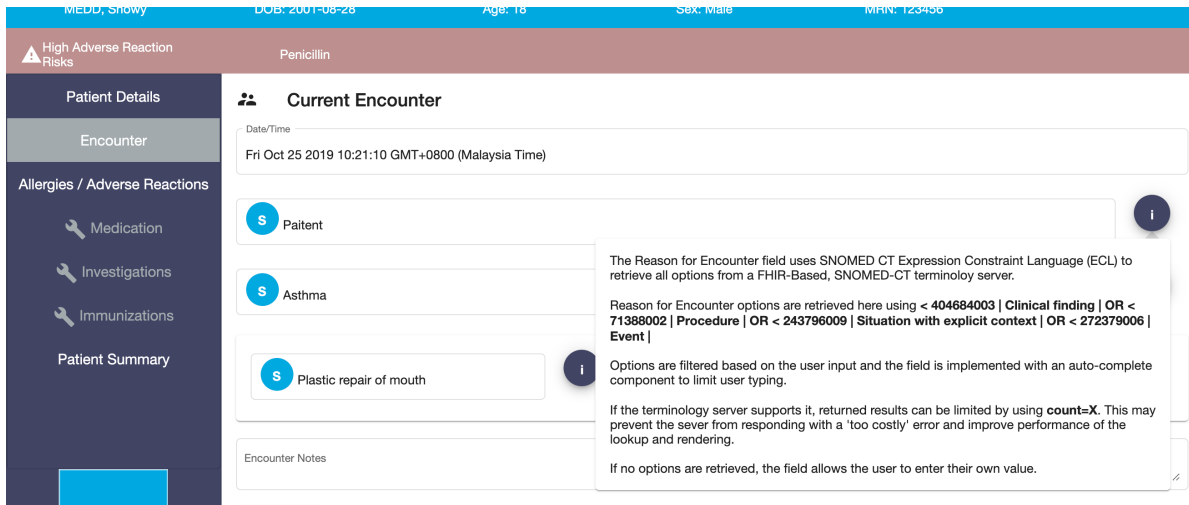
MEDD, Snowy DOB: 2001-08-28 Age: 18 Sex: Male MRN: 123456

High Adverse Reaction Risks Penicillin

Patient Details
Encounter
Allergies / Adverse Reactions
Medication
Investigations
Immunizations
Patient Summary

Current Encounter

Date/Time
Fri Oct 25 2019 10:21:10 GMT+0800 (Malaysia Time)

S Paitent

S Asthma

S Plastic repair of mouth

Encounter Notes

i

i

The Reason for Encounter field uses SNOMED CT Expression Constraint Language (ECL) to retrieve all options from a FHIR-Based, SNOMED-CT terminoloy server.

Reason for Encounter options are retrieved here using **< 404684003 | Clinical finding | OR < 71388002 | Procedure | OR < 243796009 | Situation with explicit context | OR < 272379006 | Event |**

Options are filtered based on the user input and the field is implemented with an auto-complete component to limit user typing.

If the terminology server supports it, returned results can be limited by using **count=X**. This may prevent the sever from responding with a 'too costly' error and improve performance of the lookup and rendering.

If no options are retrieved, the field allows the user to enter their own value.